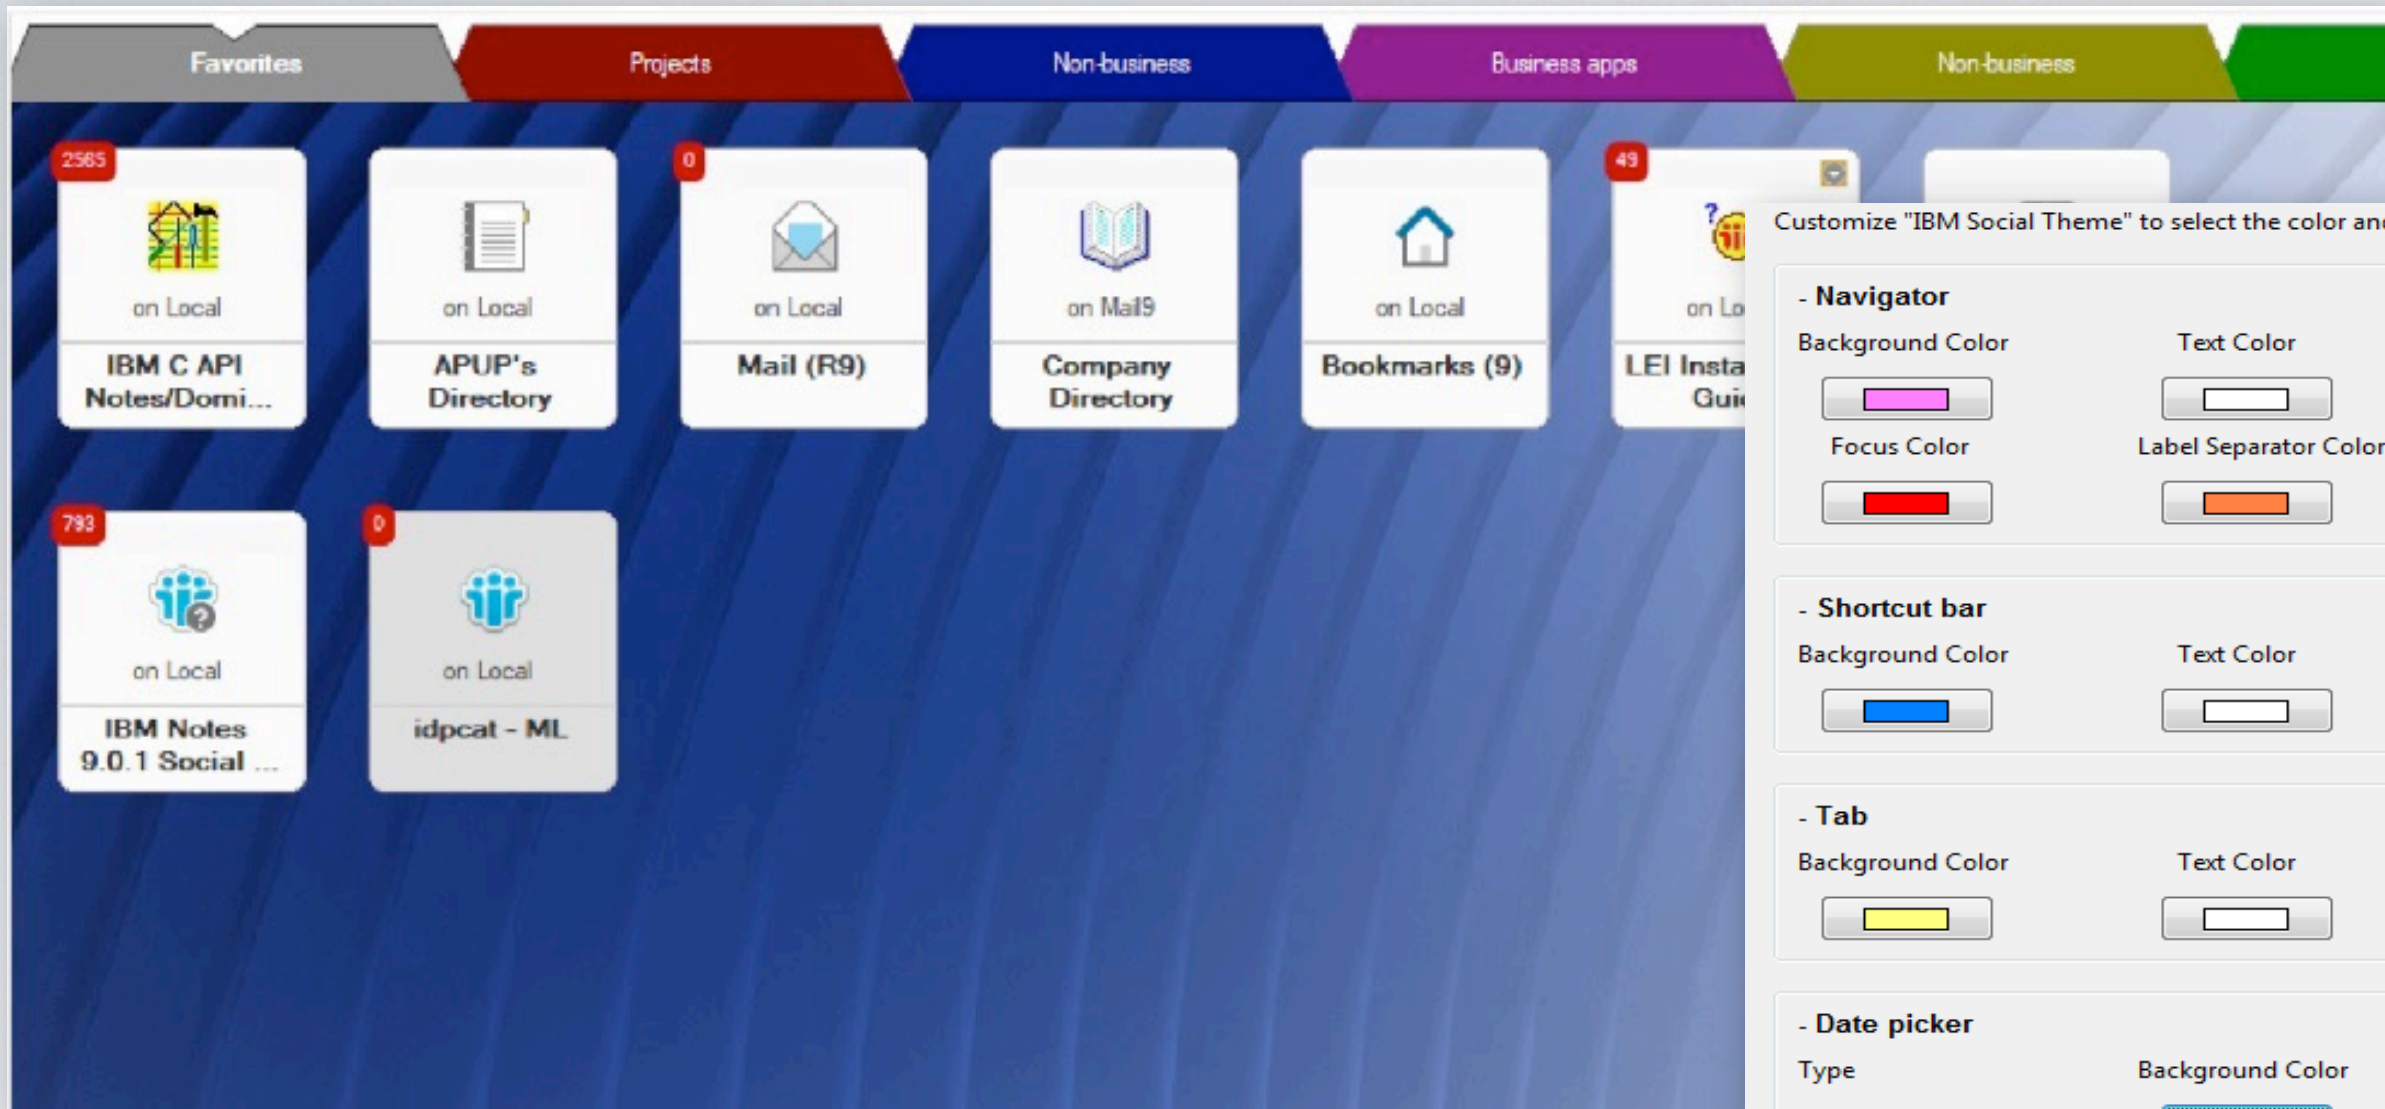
Favorites Projects Non-business Business apps Non-business

2565
on Local
IBM C API Notes/Domi...

on Local
APUP's Directory

0
on Local
Mail (R9)

on Mail9
Company Directory

on Local
Bookmarks (9)

49
on Lo
LEI Insta Gui

793
on Local
IBM Notes 9.0.1 Social ...

0
on Local
idpcat - ML

Customize "IBM Social Theme" to select the color an

- Navigator
Background Color
Text Color
Focus Color
Label Separator Color

- Shortcut bar
Background Color
Text Color

- Tab
Background Color
Text Color

- Date picker
Type
Background Color